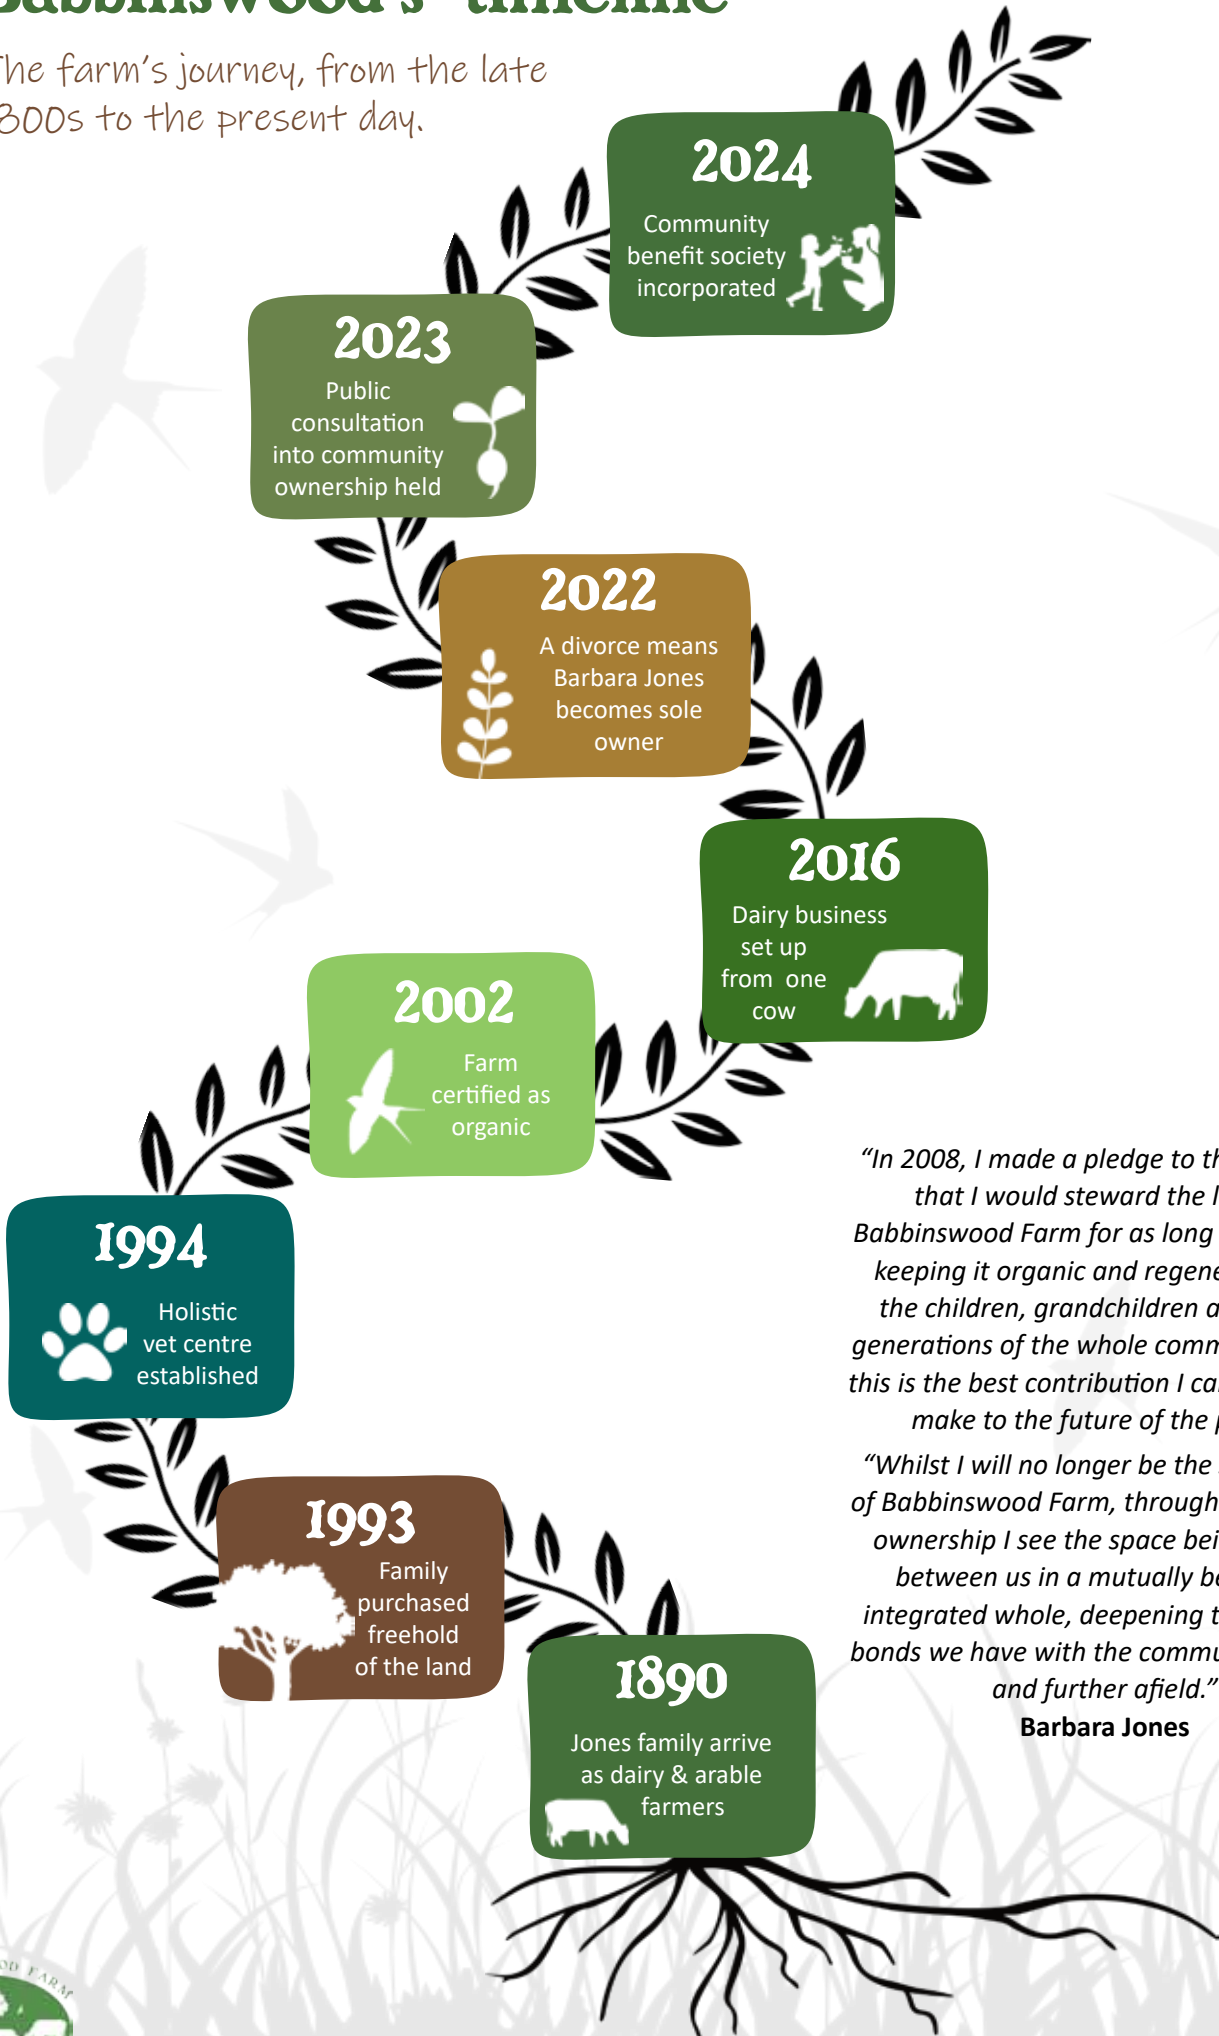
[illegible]

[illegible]he farm's journey, from the late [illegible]800s to the present day.

2024

Community benefit society incorporated

2023

Public consultation into community ownership held

2022

A divorce means Barbara Jones becomes sole owner

2016

Dairy business set up from one cow

2002

Farm certified as organic

1994

Holistic vet centre established

1993

Family purchased freehold of the land

1890

Jones family arrive as dairy & arable farmers

"In 2008, I made a pledge to th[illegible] that I would steward the l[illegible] Babbinswood Farm for as long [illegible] keeping it organic and regene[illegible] the children, grandchildren a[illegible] generations of the whole comm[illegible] this is the best contribution I ca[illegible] make to the future of the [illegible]

"Whilst I will no longer be the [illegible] of Babbinswood Farm, through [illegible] ownership I see the space bei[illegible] between us in a mutually be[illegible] integrated whole, deepening t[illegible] bonds we have with the commu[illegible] and further afield."

Barbara Jones

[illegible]OD FARM